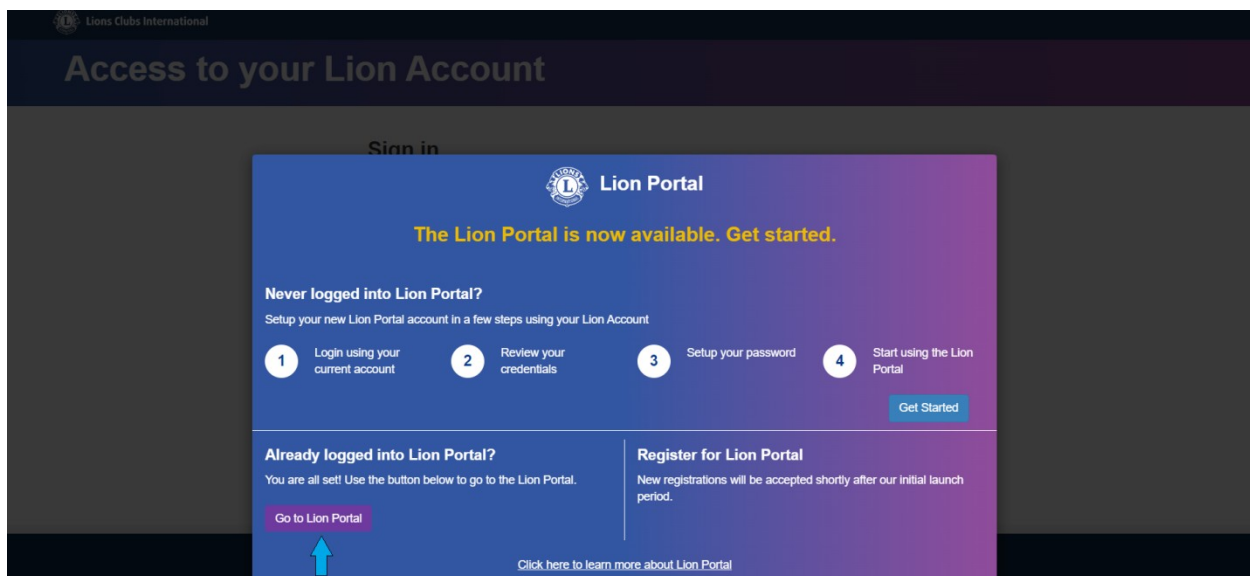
Lions Clubs International

Access to your Lion Account

Sign in

Lion Portal

The Lion Portal is now available. Get started.

Never logged into Lion Portal?

Setup your new Lion Portal account in a few steps using your Lion Account

1 Login using your current account

2 Review your credentials

3 Setup your password

4 Start using the Lion Portal

Get Started

Already logged into Lion Portal?

You are all set! Use the button below to go to the Lion Portal.

Go to Lion Portal

Register for Lion Portal

New registrations will be accepted shortly after our initial launch period.

Click here to learn more about Lion Portal